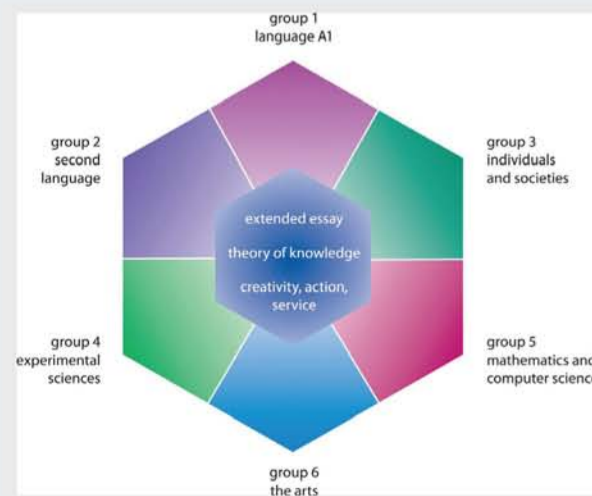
group 1
language A1

group 2
second
language

group 3
individuals
and societies

extended essay

theory of knowledge

creativity, action,
service

group 4
experimental
sciences

group 5
mathematics and
computer science

group 6
the arts